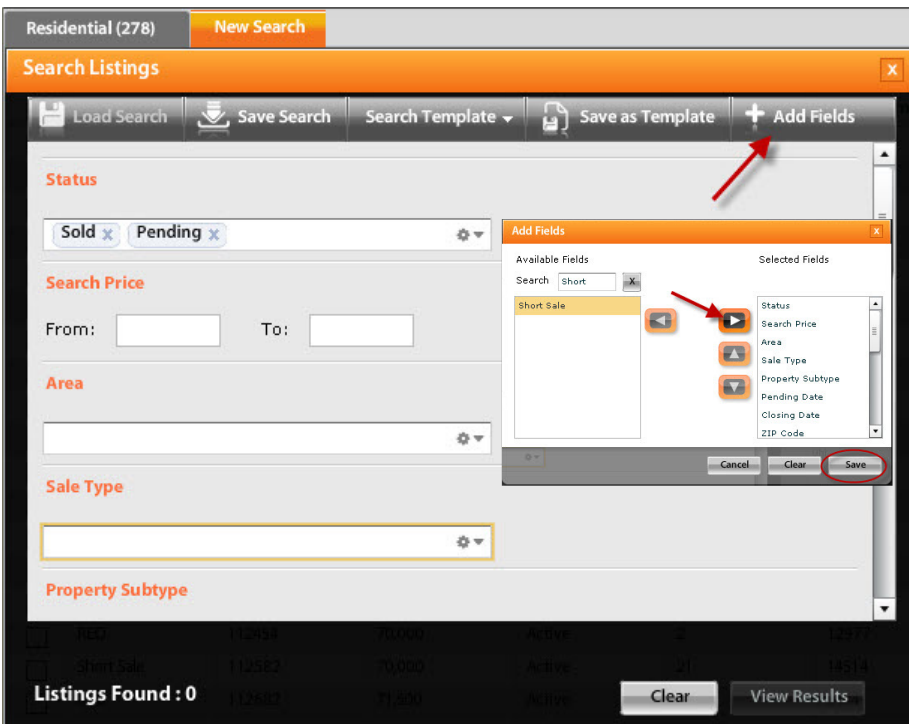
Residential (278)
New Search
Search Listings
X
Load Search
Save Search
Search Template
Save as Template
Add Fields

Status
Sold x Pending x

Search Price
From:
To:

Area

Sale Type

Property Subtype

Add Fields
x
Available Fields
Search Short
x
Short Sale
Selected Fields
Status
Search Price
Area
Sale Type
Property Subtype
Pending Date
Closing Date
ZIP Code
Cancel
Clear
Save

REO 112454 70,000 Active 2 12577
Short Sale 112582 70,000 Active 21 14514
112682 71,500 Active 1

Listings Found : 0
Clear
View Results